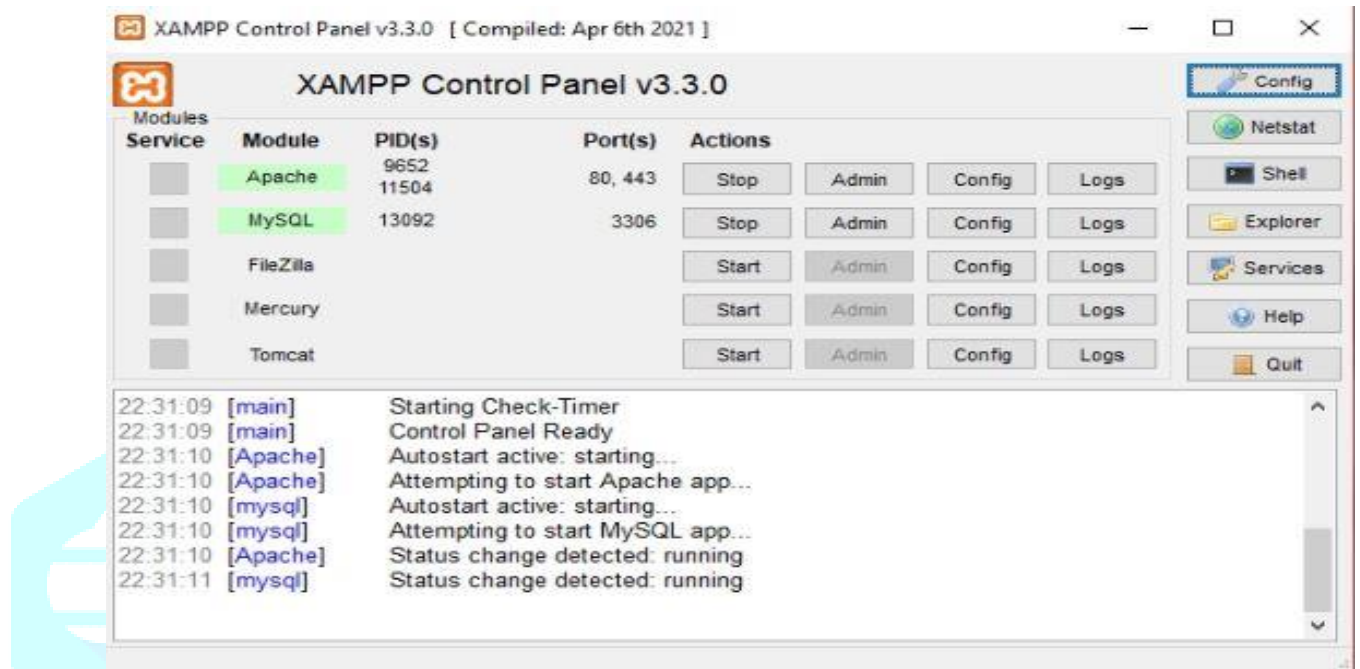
XAMPP Control Panel v3.3.0 [ Compiled: Apr 6th 2021 ]

XAMPP Control Panel v3.3.0

Config

Modules

| Service | Module | PID(s) | Port(s) | Actions | | | |
|---|---|---|---|---|---|---|---|
| | Apache | 9652 11504 | 80, 443 | Stop | Admin | Config | Logs |
| | MySQL | 13092 | 3306 | Stop | Admin | Config | Logs |
| | FileZilla | | | Start | Admin | Config | Logs |
| | Mercury | | | Start | Admin | Config | Logs |
| | Tomcat | | | Start | Admin | Config | Logs |

Netstat

Shell

Explorer

Services

Help

Quit

22:31:09 [main] Starting Check-Timer
22:31:09 [main] Control Panel Ready
22:31:10 [Apache] Autostart active: starting...
22:31:10 [Apache] Attempting to start Apache app...
22:31:10 [mysql] Autostart active: starting...
22:31:10 [mysql] Attempting to start MySQL app...
22:31:10 [Apache] Status change detected: running
22:31:11 [mysql] Status change detected: running